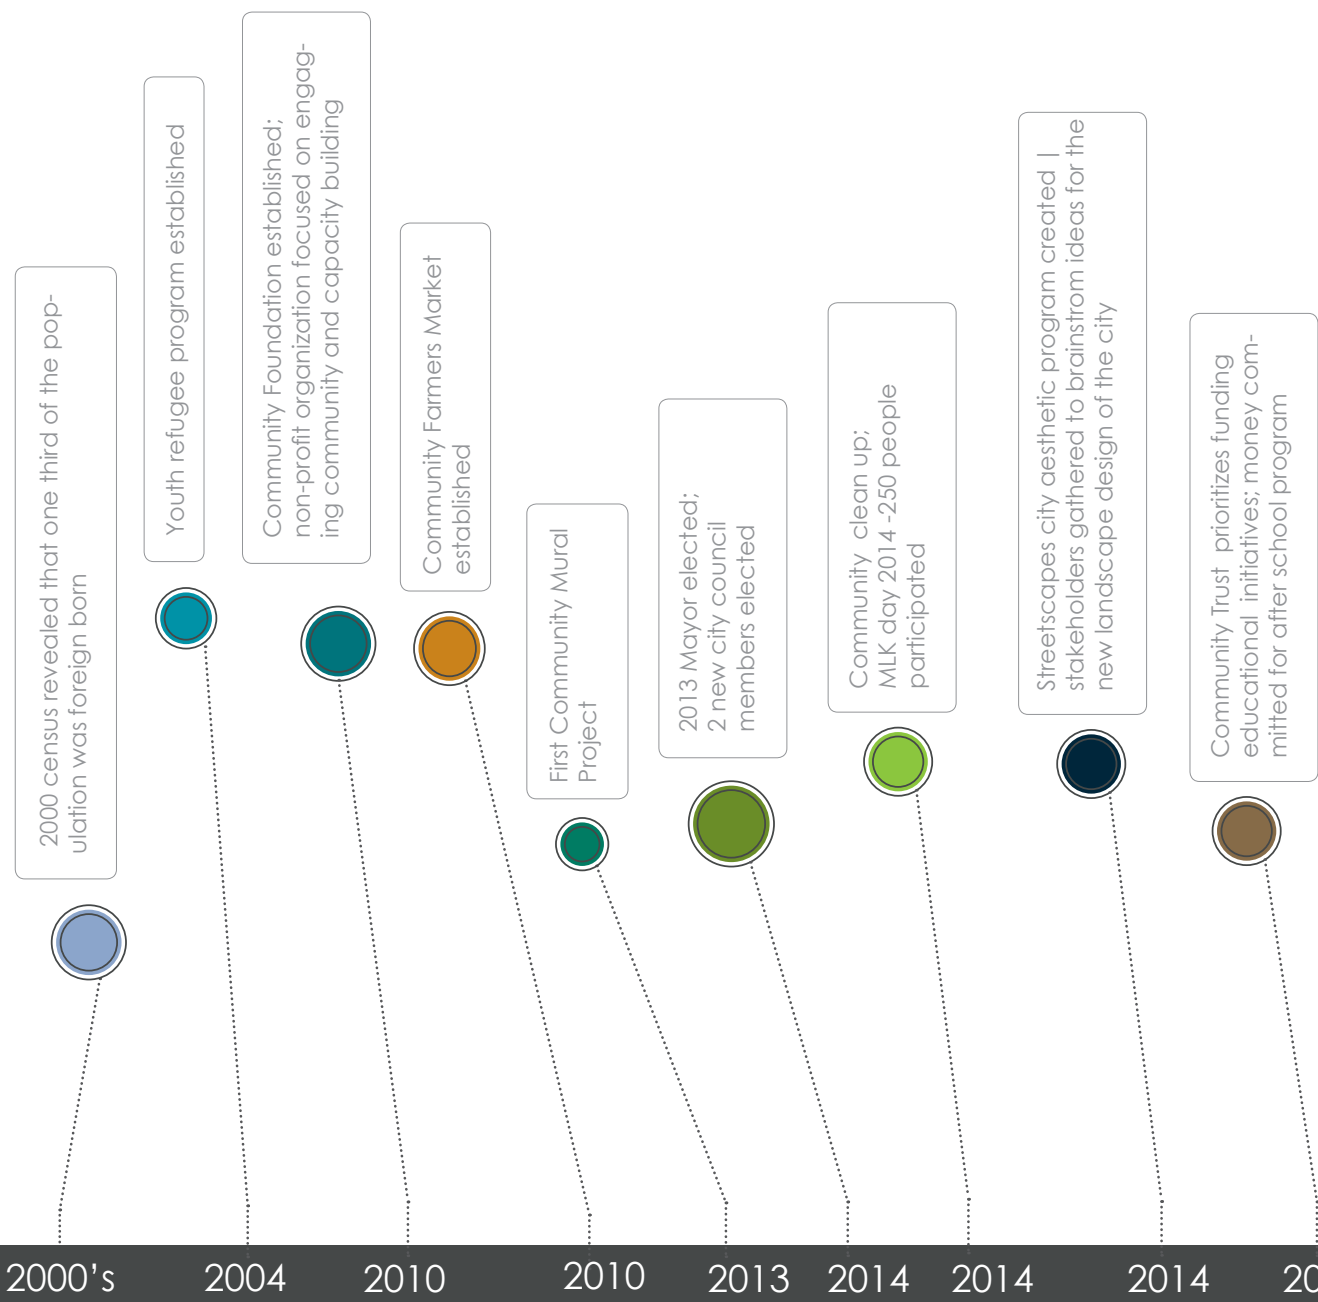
2000 census revealed that one third of the population was foreign born

Youth refugee program established

Community Foundation established; non-profit organization focused on engaging community and capacity building

Community Farmers Market established

First Community Mural Project

2013 Mayor elected; 2 new city council members elected

Community clean up; MLK day 2014 -250 people participated

Streetscapes city aesthetic program created | stakeholders gathered to brainstrom ideas for the new landscape design of the city

Community Trust prioritizes funding educational initiatives; money committed for after school program

2000's 2004 2010 2010 2013 2014 2014 2014 20